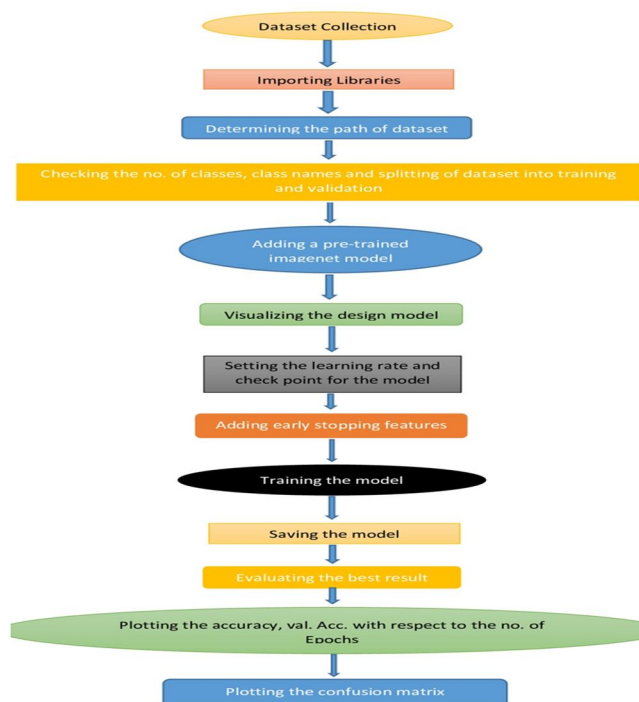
Dataset Collection

Importing Libraries

Determining the path of dataset

Checking the no. of classes, class names and splitting of dataset into training and validation

Adding a pre-trained imagenet model

Visualizing the design model

Setting the learning rate and check point for the model

Adding early stopping features

Training the model

Saving the model

Evaluating the best result

Plotting the accuracy, val. Acc. with respect to the no. of Epochs

Plotting the confusion matrix